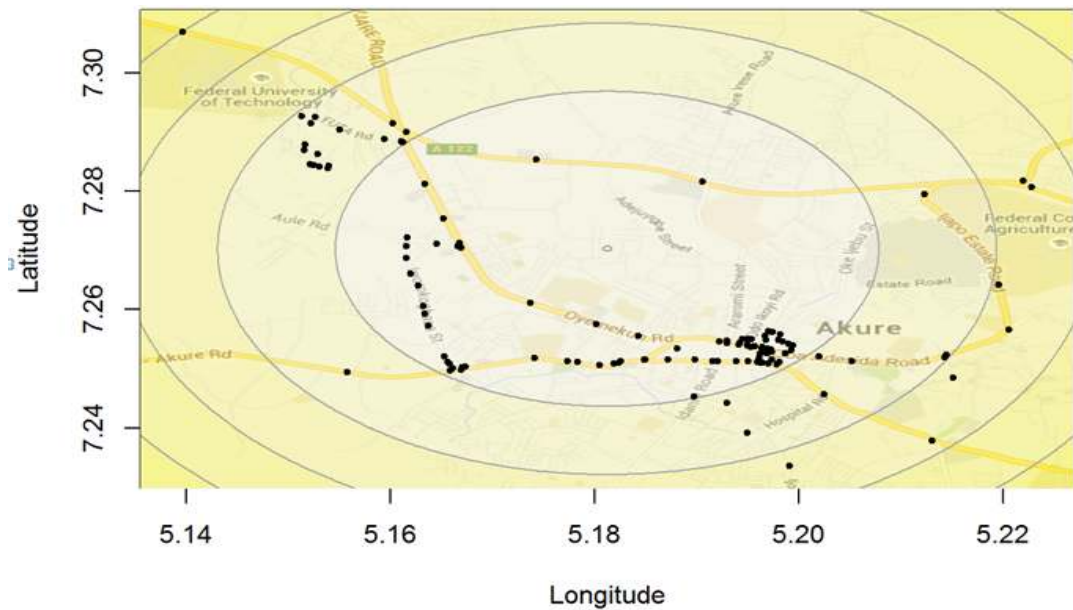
7.30
7.28
7.26
7.24
Latitude
5.14
5.16
5.18
5.20
5.22
Longitude
Federal University of Technology
FUTA Rd
A 122
Aule Rd
Oyemekun Rd
Akure
Akure Rd
Adesida Road
Estate Road
Ijapo Estate Road
Federal Co Agriculture
Oke Ijebu St
Arakale Road
Hospital Rd
Idanre Road
Araromi Street
Adegbola Street